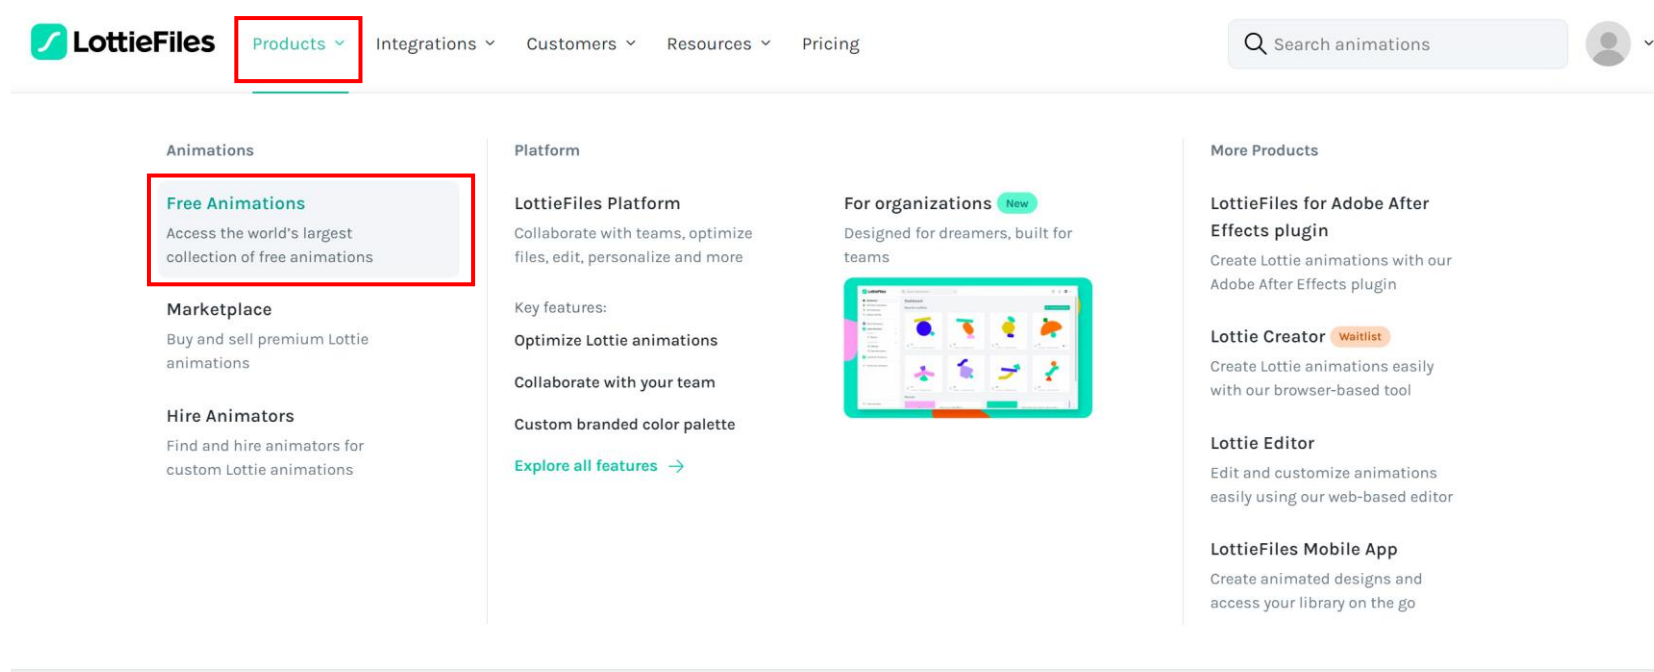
LottieFiles Products Integrations Customers Resources Pricing

Search animations

Animations

Free Animations
Access the world's largest collection of free animations

Marketplace
Buy and sell premium Lottie animations

Hire Animators
Find and hire animators for custom Lottie animations

Platform

LottieFiles Platform
Collaborate with teams, optimize files, edit, personalize and more

Key features:

Optimize Lottie animations

Collaborate with your team

Custom branded color palette

Explore all features →

For organizations New
Designed for dreamers, built for teams

More Products

LottieFiles for Adobe After Effects plugin
Create Lottie animations with our Adobe After Effects plugin

Lottie Creator Waitlist
Create Lottie animations easily with our browser-based tool

Lottie Editor
Edit and customize animations easily using our web-based editor

LottieFiles Mobile App
Create animated designs and access your library on the go